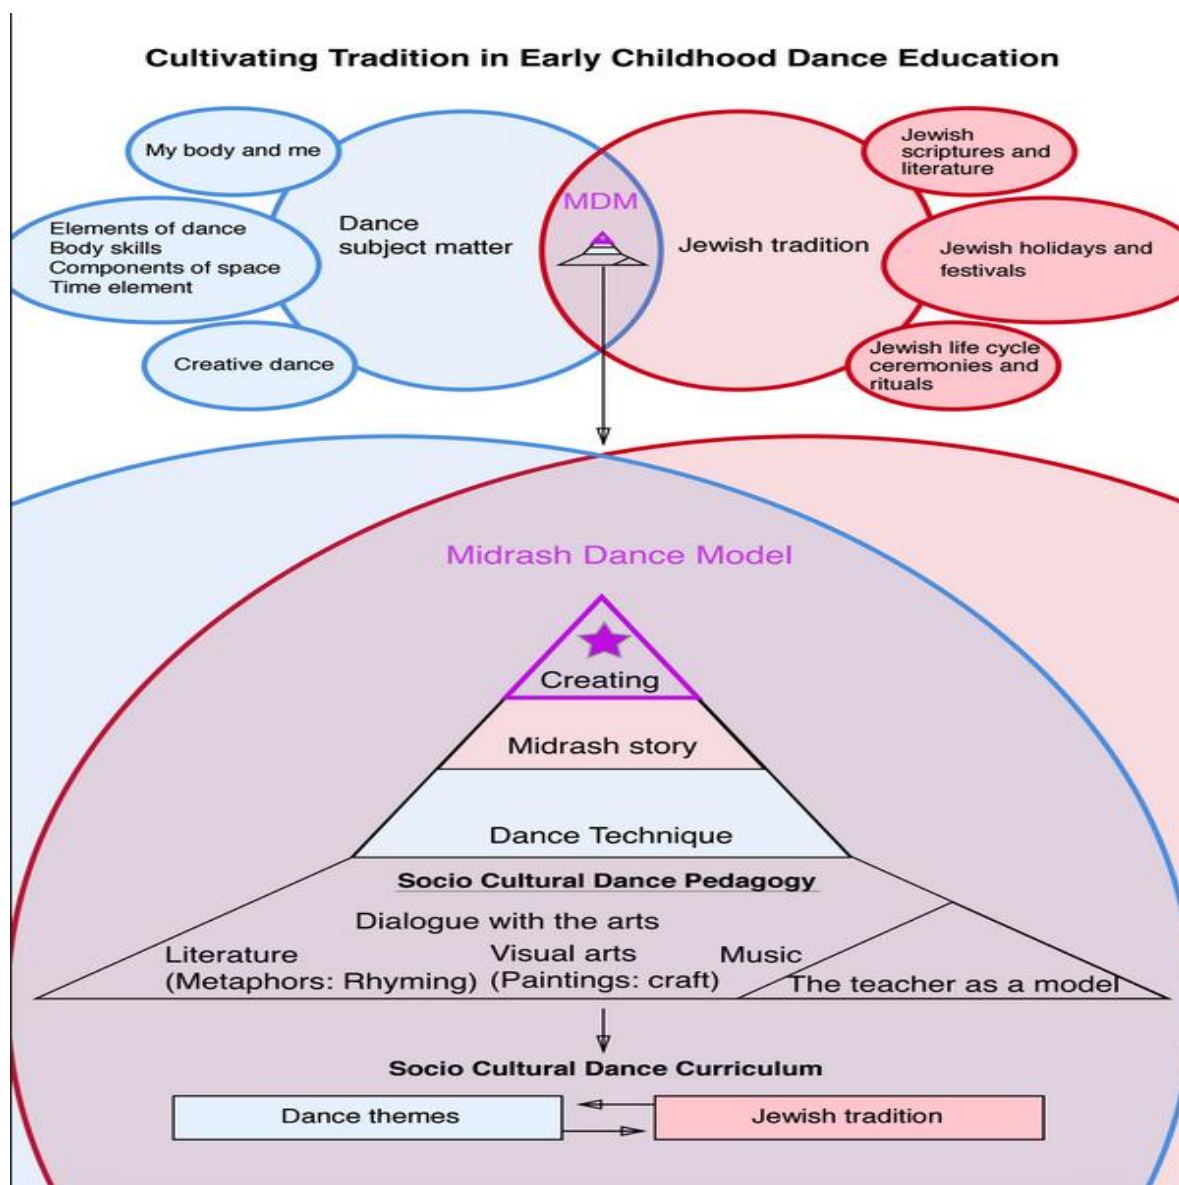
Cultivating Tradition in Early Childhood Dance Education

My body and me

Elements of dance
Body skills
Components of space
Time element

Creative dance

Dance subject matter

MDM

Jewish tradition

Jewish scriptures and literature

Jewish holidays and festivals

Jewish life cycle ceremonies and rituals

Midrash Dance Model

Creating

Midrash story

Dance Technique

Socio Cultural Dance Pedagogy

Dialogue with the arts

Literature (Metaphors: Rhyming)

Visual arts (Paintings: craft)

Music

The teacher as a model

Socio Cultural Dance Curriculum

Dance themes

Jewish tradition